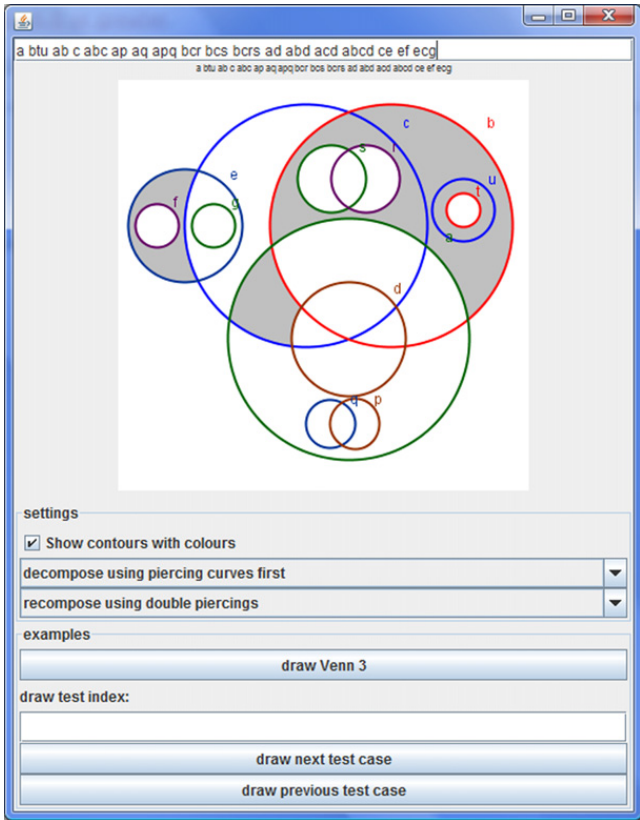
a btu ab c abc ap aq apq bcr bcs bcrs ad abd acd abcd ce ef ecg

a btu ab c abc ap aq apq bcr bcs bcrs ad abd acd abcd ce ef ecg

c
b
e
s
r
t
u
f
g
a
d
q
p

settings

✔ Show contours with colours

decompose using piercing curves first

recompose using double piercings

examples

draw Venn 3

draw test index:

draw next test case

draw previous test case